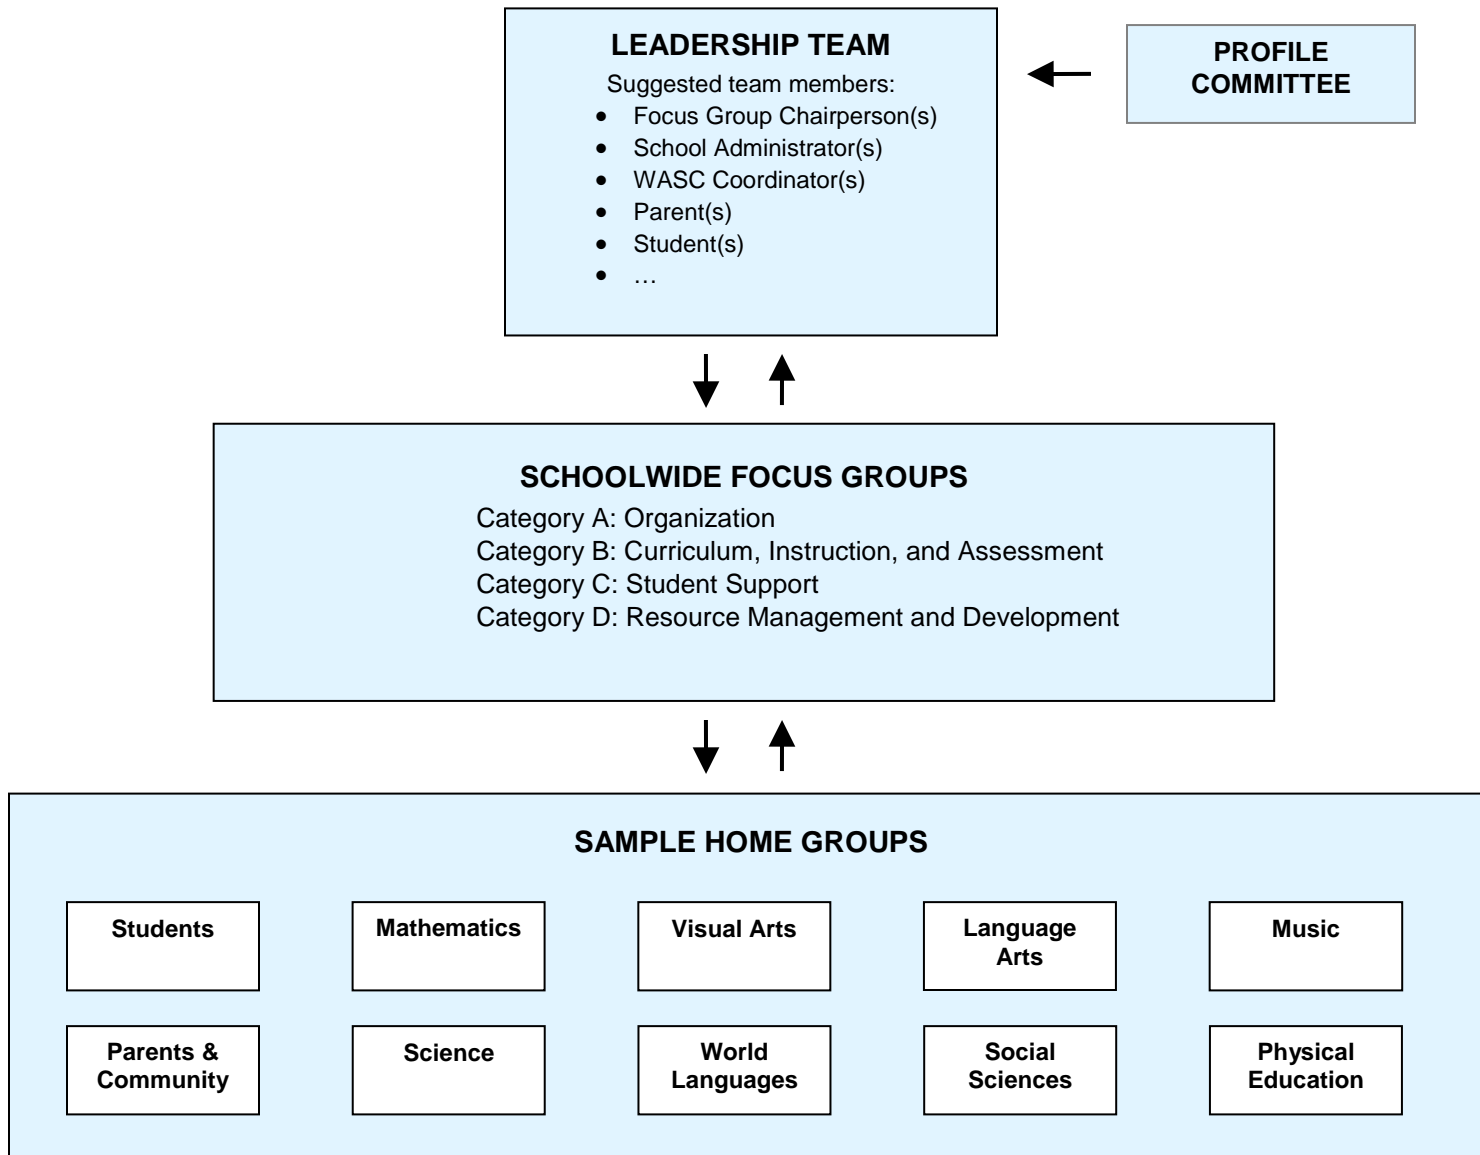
LEADERSHIP TEAM

Suggested team members:

- Focus Group Chairperson(s)
- School Administrator(s)
- WASC Coordinator(s)
- Parent(s)
- Student(s)
- …

PROFILE COMMITTEE

SCHOOLWIDE FOCUS GROUPS

Category A: Organization
Category B: Curriculum, Instruction, and Assessment
Category C: Student Support
Category D: Resource Management and Development

SAMPLE HOME GROUPS

Students

Mathematics

Visual Arts

Language Arts

Music

Parents & Community

Science

World Languages

Social Sciences

Physical Education